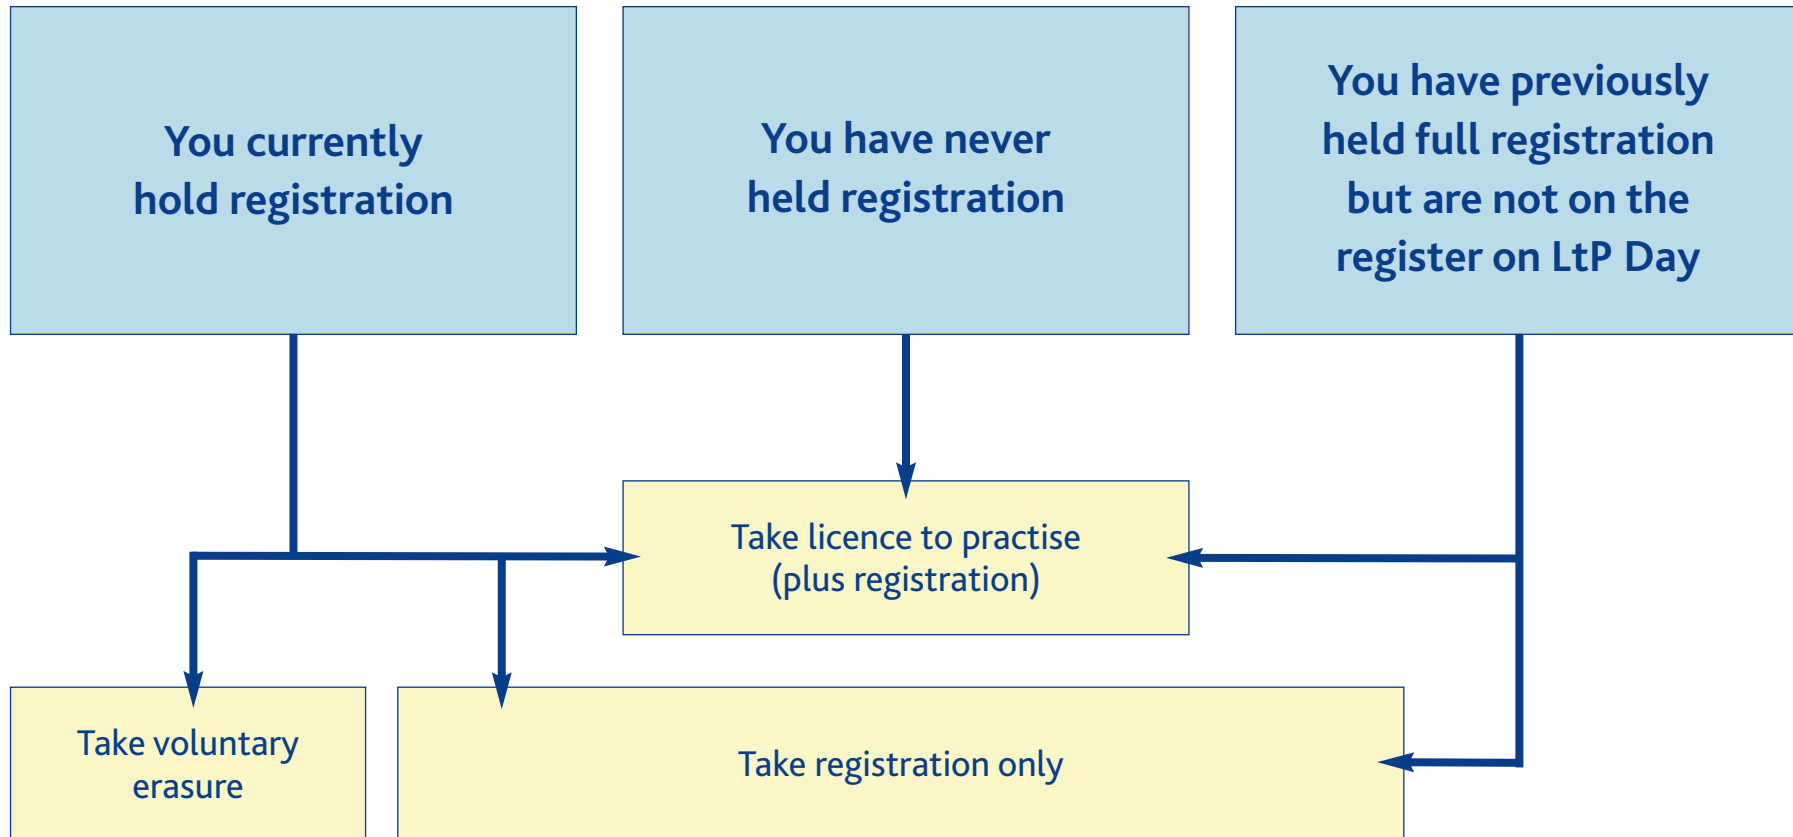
You currently hold registration

You have never held registration

You have previously held full registration but are not on the register on LtP Day

Take licence to practise (plus registration)

Take voluntary erasure

Take registration only